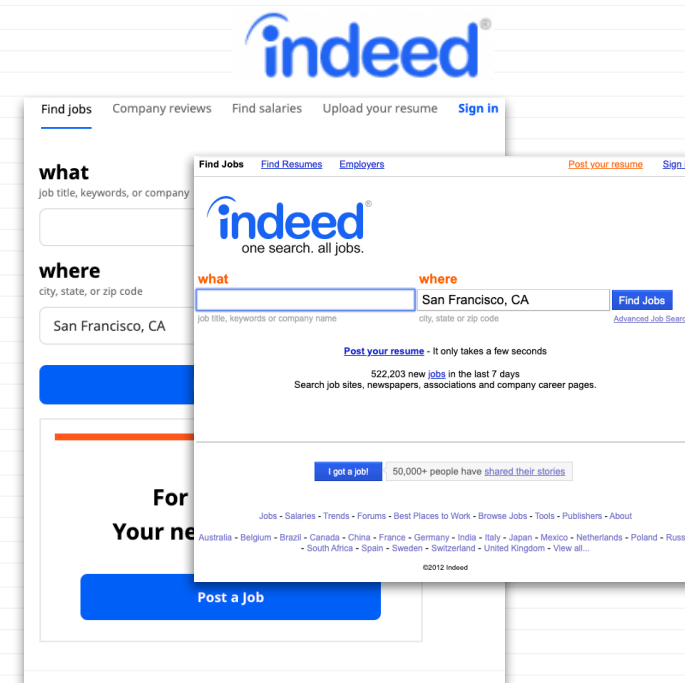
indeed

Find jobs Company reviews Find salaries Upload your resume Sign in

what
job title, keywords, or company

where
city, state, or zip code

San Francisco, CA

For
Your ne

Post a Job

Find Jobs Find Resumes Employers Post your resume Sign

indeed
one search. all jobs.

what
job title, keywords or company name

where
San Francisco, CA
city, state or zip code

Find Jobs
Advanced Job Searc

Post your resume - It only takes a few seconds

522,203 new jobs in the last 7 days
Search job sites, newspapers, associations and company career pages.

I got a job! 50,000+ people have shared their stories

Jobs - Salaries - Trends - Forums - Best Places to Work - Browse Jobs - Tools - Publishers - About

Australia - Belgium - Brazil - Canada - China - France - Germany - India - Italy - Japan - Mexico - Netherlands - Poland - Russ - South Africa - Spain - Sweden - Switzerland - United Kingdom - View all...

©2012 Indeed